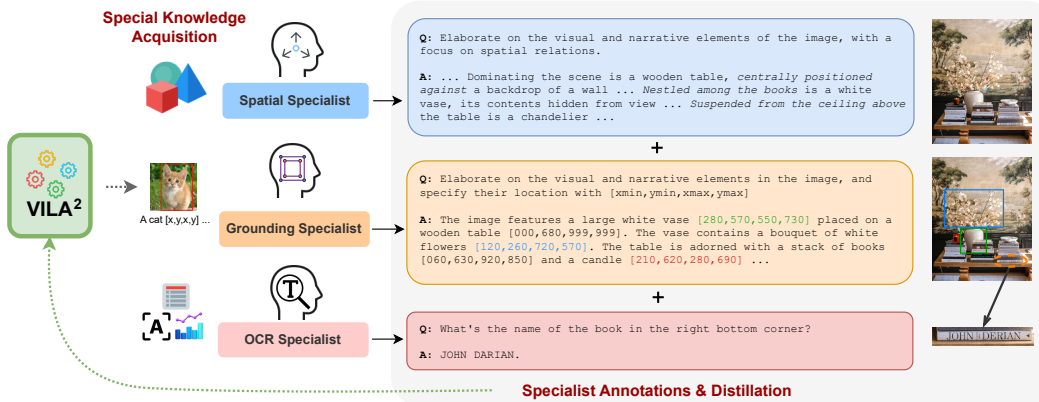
Special Knowledge Acquisition

VILA$^2$

A cat [x,y,x,y] ...

Spatial Specialist

Grounding Specialist

OCR Specialist

Q: Elaborate on the visual and narrative elements of the image, with a focus on spatial relations.

A: ... Dominating the scene is a wooden table, *centrally positioned against* a backdrop of a wall ... *Nestled among the books* is a white vase, its contents hidden from view ... *Suspended from the ceiling above* the table is a chandelier ...

+

Q: Elaborate on the visual and narrative elements in the image, and specify their location with [xmin,ymin,xmax,ymax]

A: The image features a large white vase [280,570,550,730] placed on a wooden table [000,680,999,999]. The vase contains a bouquet of white flowers [120,260,720,570]. The table is adorned with a stack of books [060,630,920,850] and a candle [210,620,280,690] ...

+

Q: What's the name of the book in the right bottom corner?

A: JOHN DARIAN.

JOHN DARIAN

Specialist Annotations & Distillation